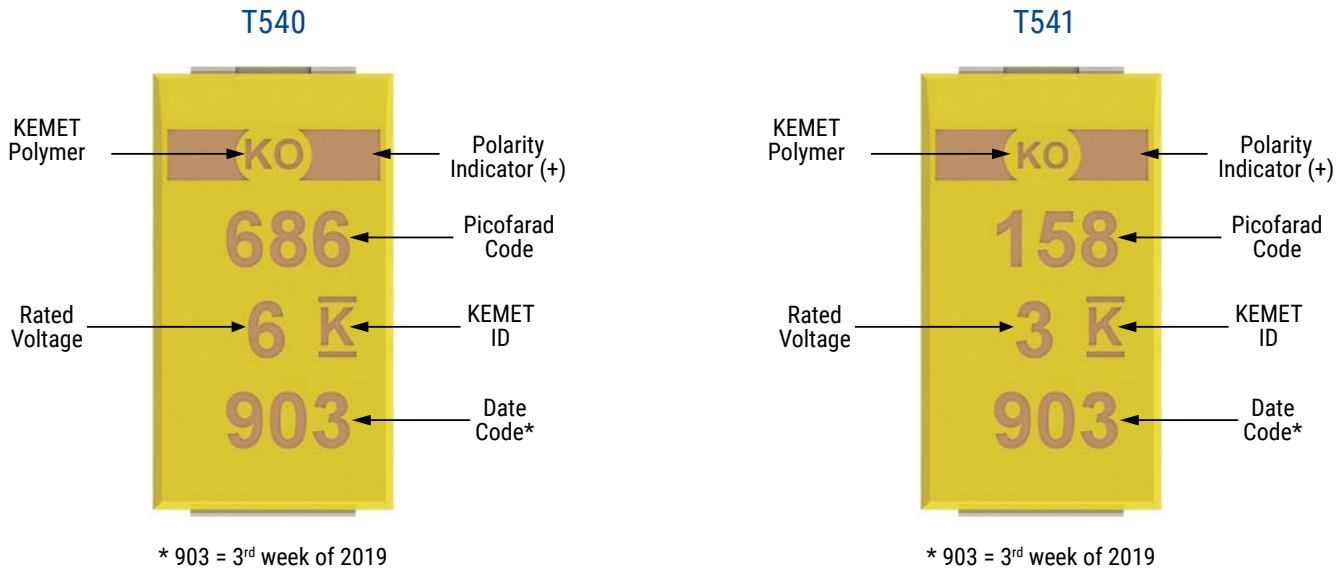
T540

KEMET Polymer

KO

Polarity Indicator (+)

686

Picofarad Code

Rated Voltage

6 $\overline{\underline{K}}$

KEMET ID

903

Date Code*

* 903 = 3$^{rd}$ week of 2019

T541

KEMET Polymer

KO

Polarity Indicator (+)

158

Picofarad Code

Rated Voltage

3 $\overline{\underline{K}}$

KEMET ID

903

Date Code*

* 903 = 3$^{rd}$ week of 2019